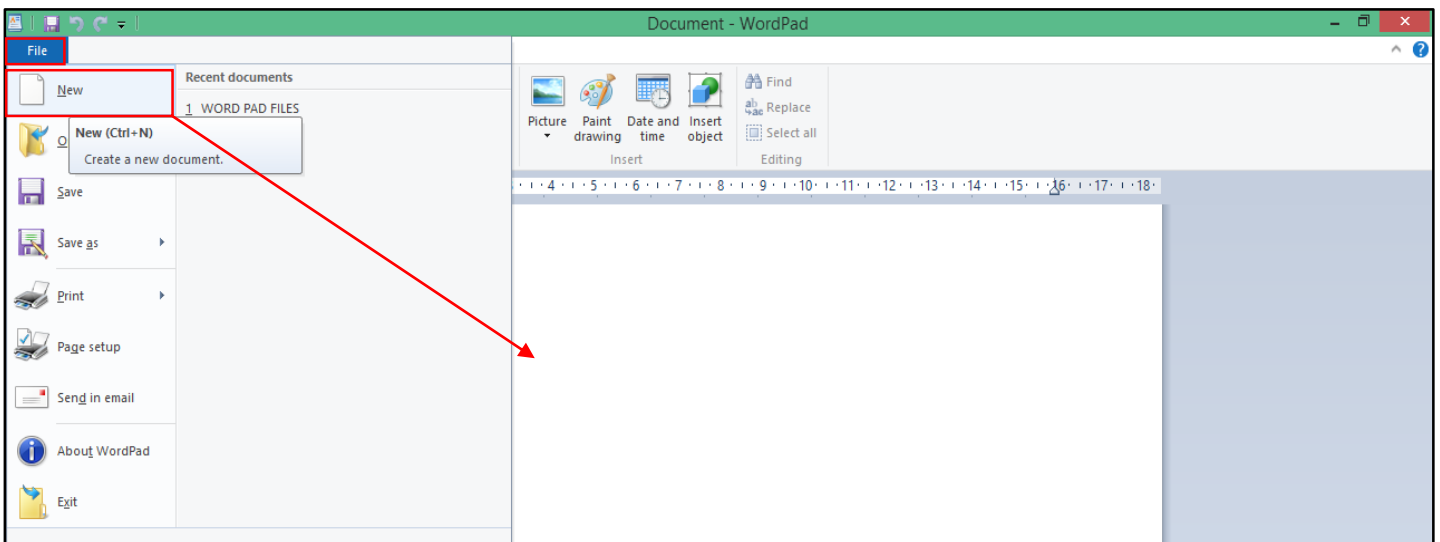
Document - WordPad

File

New

Recent documents

1 WORD PAD FILES

New (Ctrl+N)

Create a new document.

O

Save

Save as

Print

Page setup

Send in email

About WordPad

Exit

Picture

Paint drawing

Date and time

Insert object

Insert

Find

Replace

Select all

Editing

4 · 5 · 6 · 7 · 8 · 9 · 10 · 11 · 12 · 13 · 14 · 15 · 16 · 17 · 18